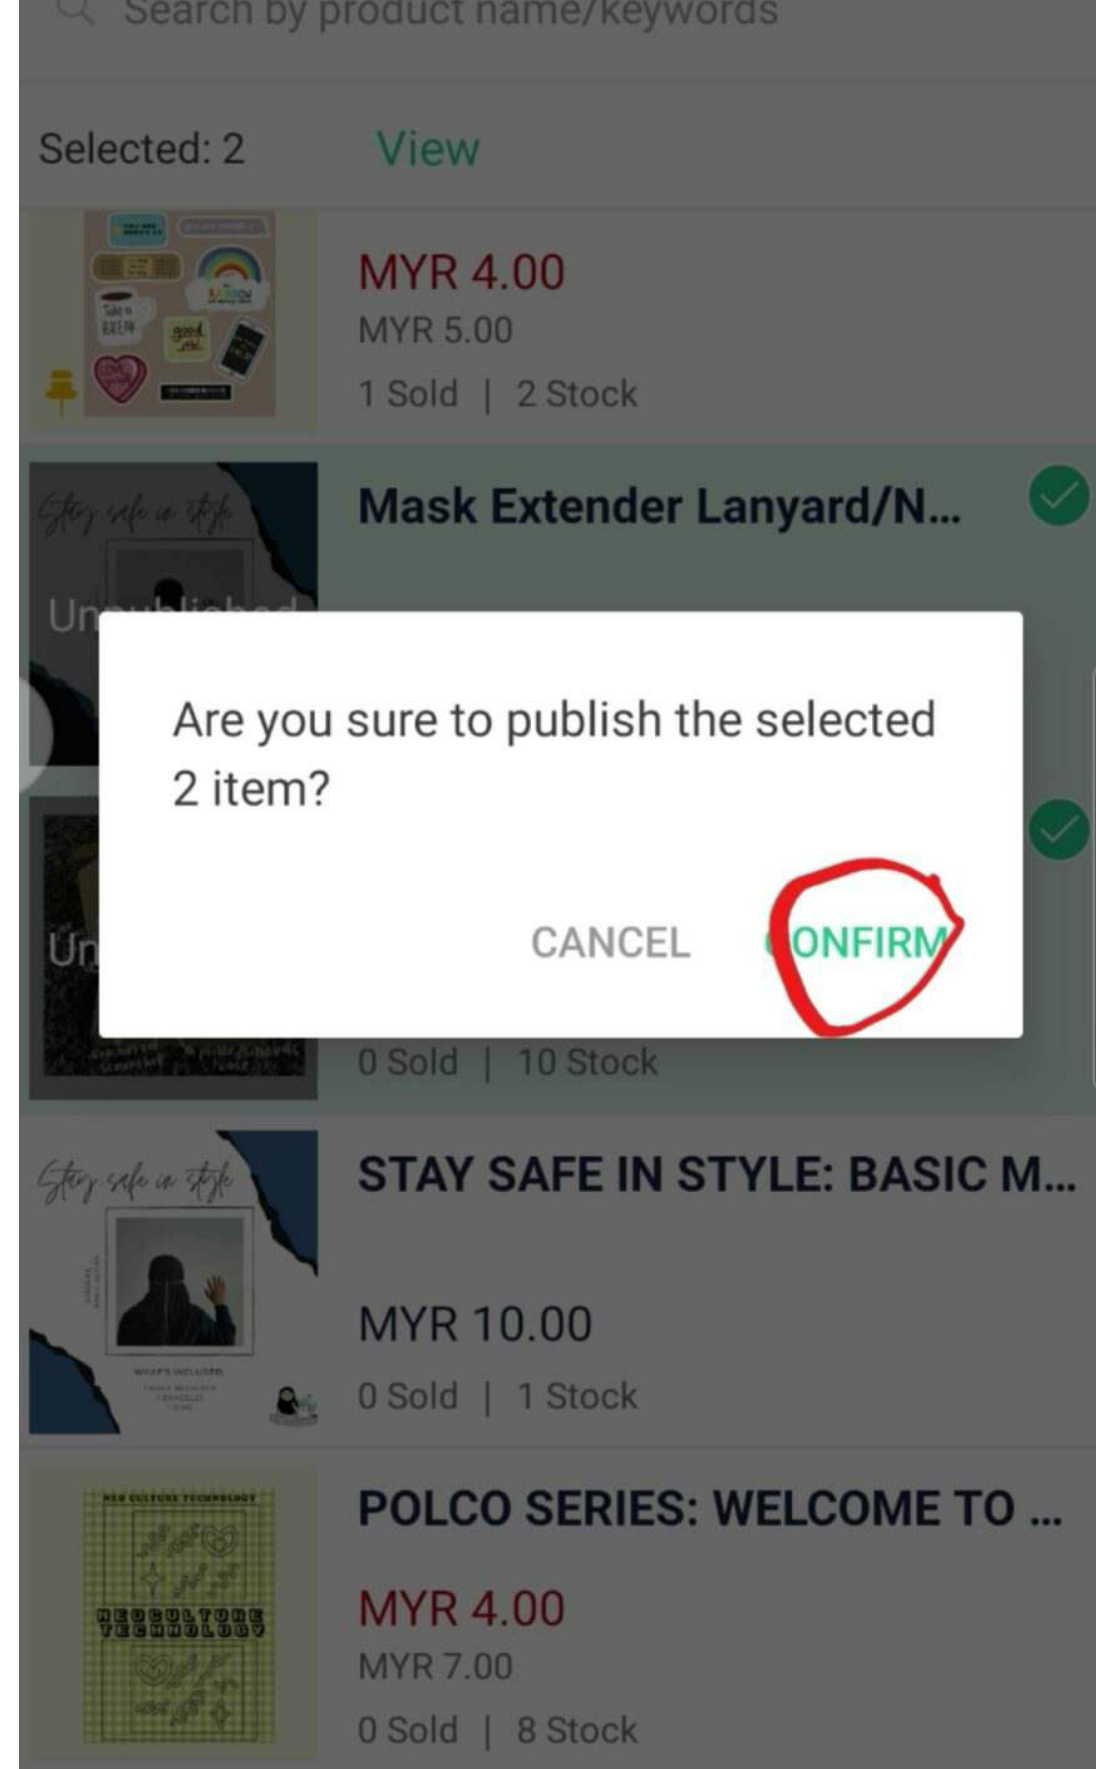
Search by product name/keywords

Selected: 2 View

MYR 4.00
MYR 5.00
1 Sold | 2 Stock

Stay safe in style
Mask Extender Lanyard/N...
Un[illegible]

Are you sure to publish the selected 2 item?

CANCEL CONFIRM

Un
0 Sold | 10 Stock

Stay safe in style
STAY SAFE IN STYLE: BASIC M...
MYR 10.00
0 Sold | 1 Stock

NEO CULTURE TECHNOLOGY
POLCO SERIES: WELCOME TO ...
MYR 4.00
MYR 7.00
0 Sold | 8 Stock